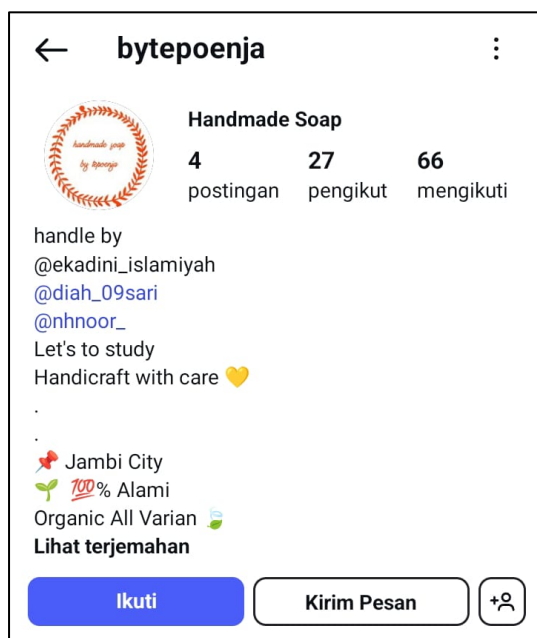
bytepoenja

handmade soap
by bytepoenja

Handmade Soap

4 postingan
27 pengikut
66 mengikuti

handle by
@ekadini_islamiyah
@diah_09sari
@nhnoor_
Let's to study
Handicraft with care 💛
.
.
📌 Jambi City
🌱 💯% Alami
Organic All Varian 🍃
Lihat terjemahan

Ikuti
Kirim Pesan